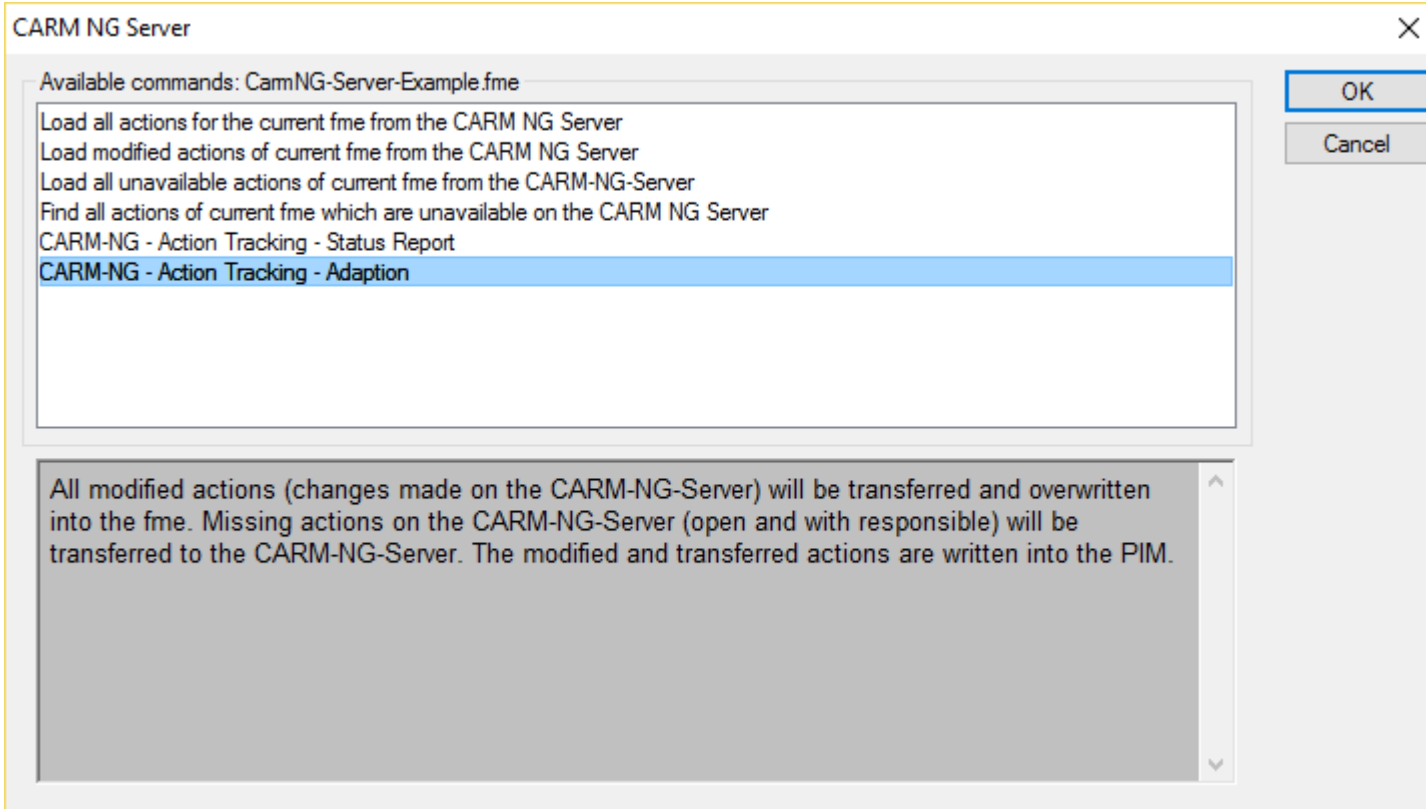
CARM NG Server

×

Available commands: CarmNG-Server-Example.fme

Load all actions for the current fme from the CARM NG Server
Load modified actions of current fme from the CARM NG Server
Load all unavailable actions of current fme from the CARM-NG-Server
Find all actions of current fme which are unavailable on the CARM NG Server
CARM-NG - Action Tracking - Status Report
CARM-NG - Action Tracking - Adaption

OK

Cancel

All modified actions (changes made on the CARM-NG-Server) will be transferred and overwritten into the fme. Missing actions on the CARM-NG-Server (open and with responsible) will be transferred to the CARM-NG-Server. The modified and transferred actions are written into the PIM.